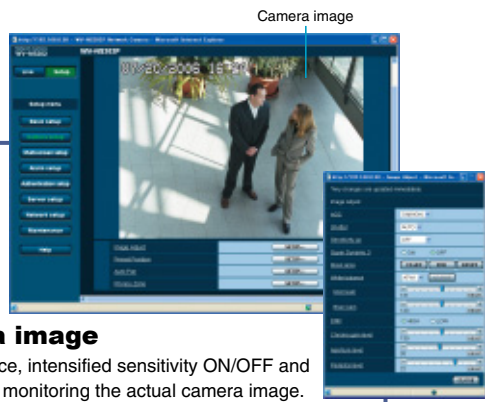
Camera image

WV-NS202

Live

Setup

Setup menu

Basic setup

Camera setup

Multiscreen setup

Alarm setup

Authentication setup

Server setup

Network setup

Maintenance

Help

01/20/2006 16:07

Image Adjust

Preset Position

Auto Pan

Privacy Zone

SETUP

SETUP

SETUP

SETUP

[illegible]

Image adjust

ALC

Shutter

Intensifier

Super Dynamic 3

Black level

White balance

Close

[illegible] image

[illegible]ce, intensified sensitivity ON/OFF and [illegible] monitoring the actual camera image.